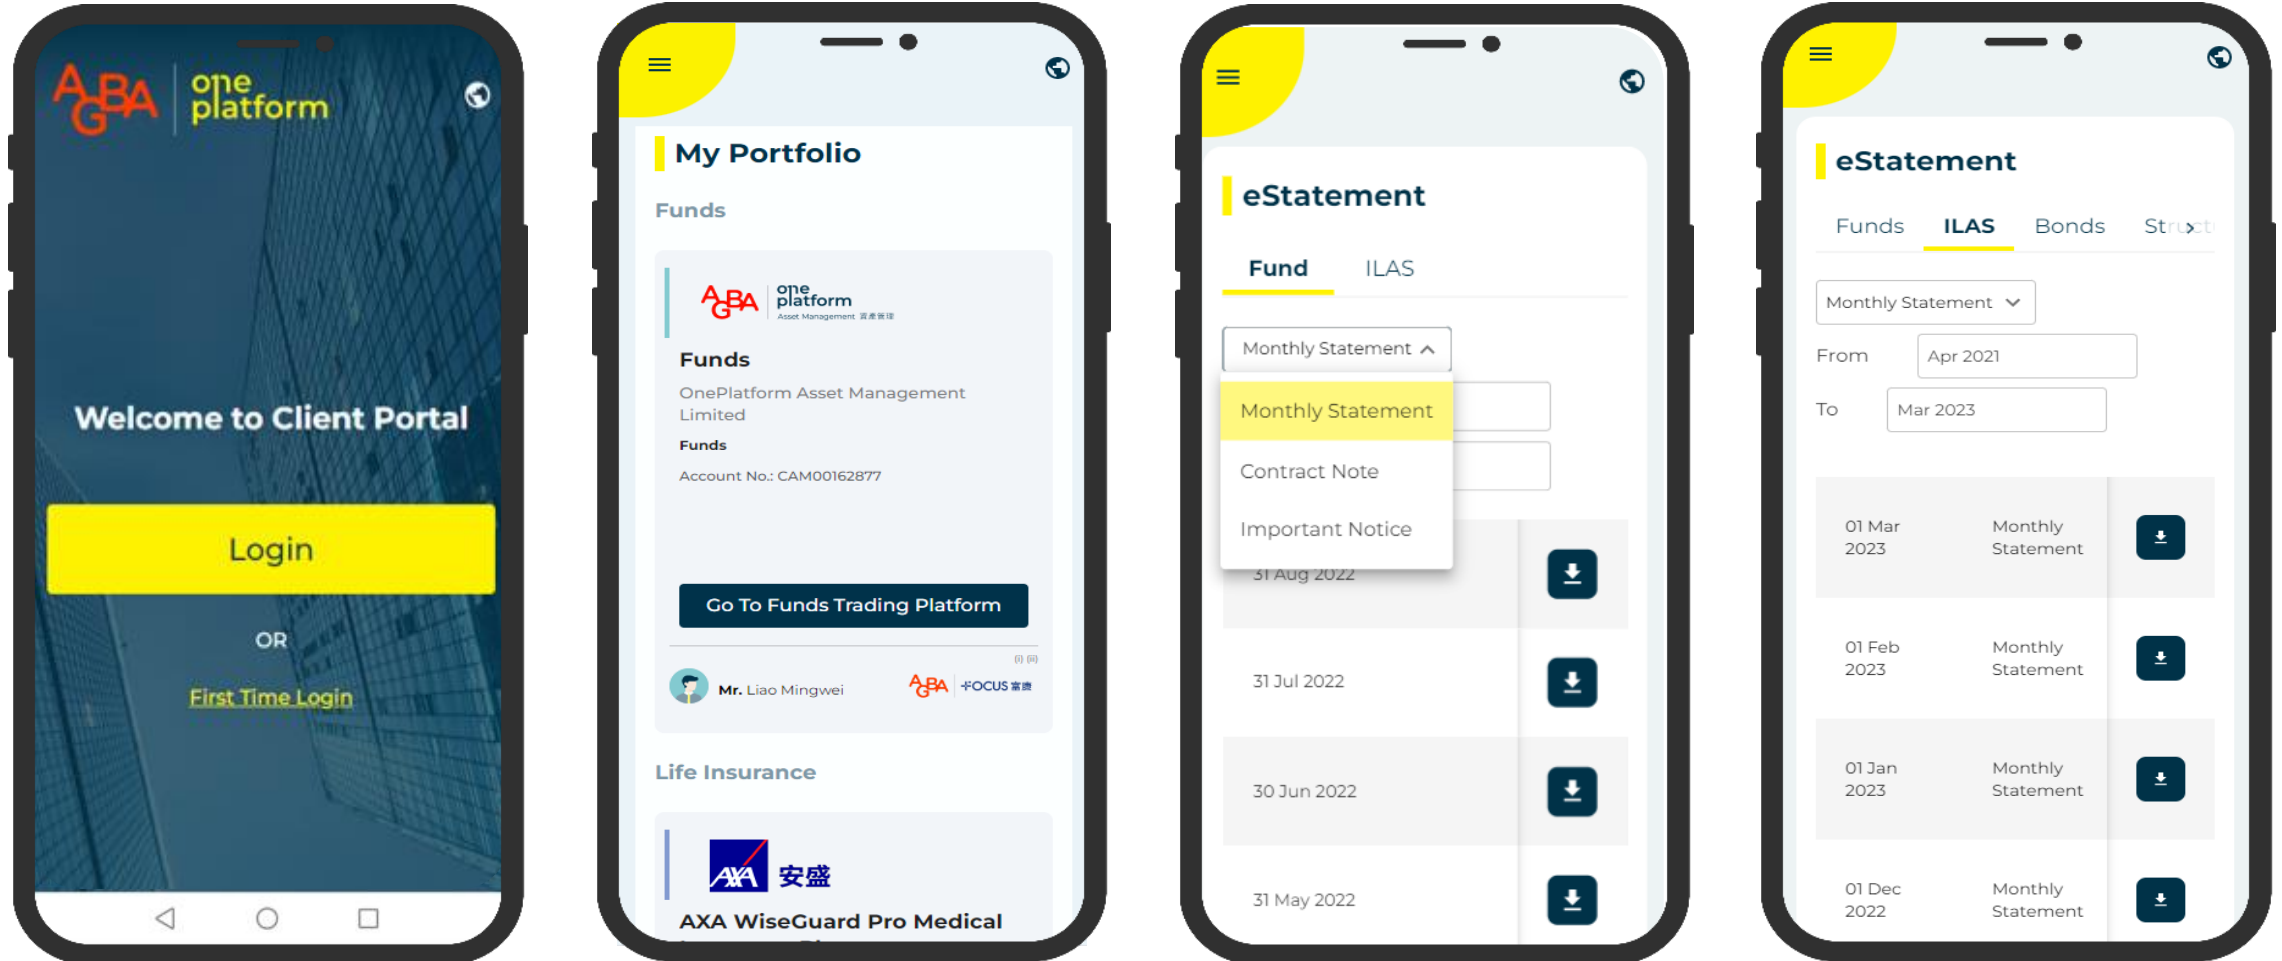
AGBA one platform

Welcome to Client Portal

Login

OR

First Time Login

My Portfolio

Funds

AGBA one platform Asset Management

Funds

OnePlatform Asset Management Limited

Funds

Account No.: CAM00162877

Go To Funds Trading Platform

Mr. Liao Mingwei

AGBA FOCUS

Life Insurance

AXA 安盛

AXA WiseGuard Pro Medical

eStatement

Fund ILAS

Monthly Statement

Monthly Statement

Contract Note

Important Notice

31 Aug 2022

31 Jul 2022

30 Jun 2022

31 May 2022

eStatement

Funds ILAS Bonds Str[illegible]

Monthly Statement

From Apr 2021

To Mar 2023

| 01 Mar 2023 | Monthly Statement |
|---|---|
| 01 Feb 2023 | Monthly Statement |
| 01 Jan 2023 | Monthly Statement |
| 01 Dec 2022 | Monthly Statement |